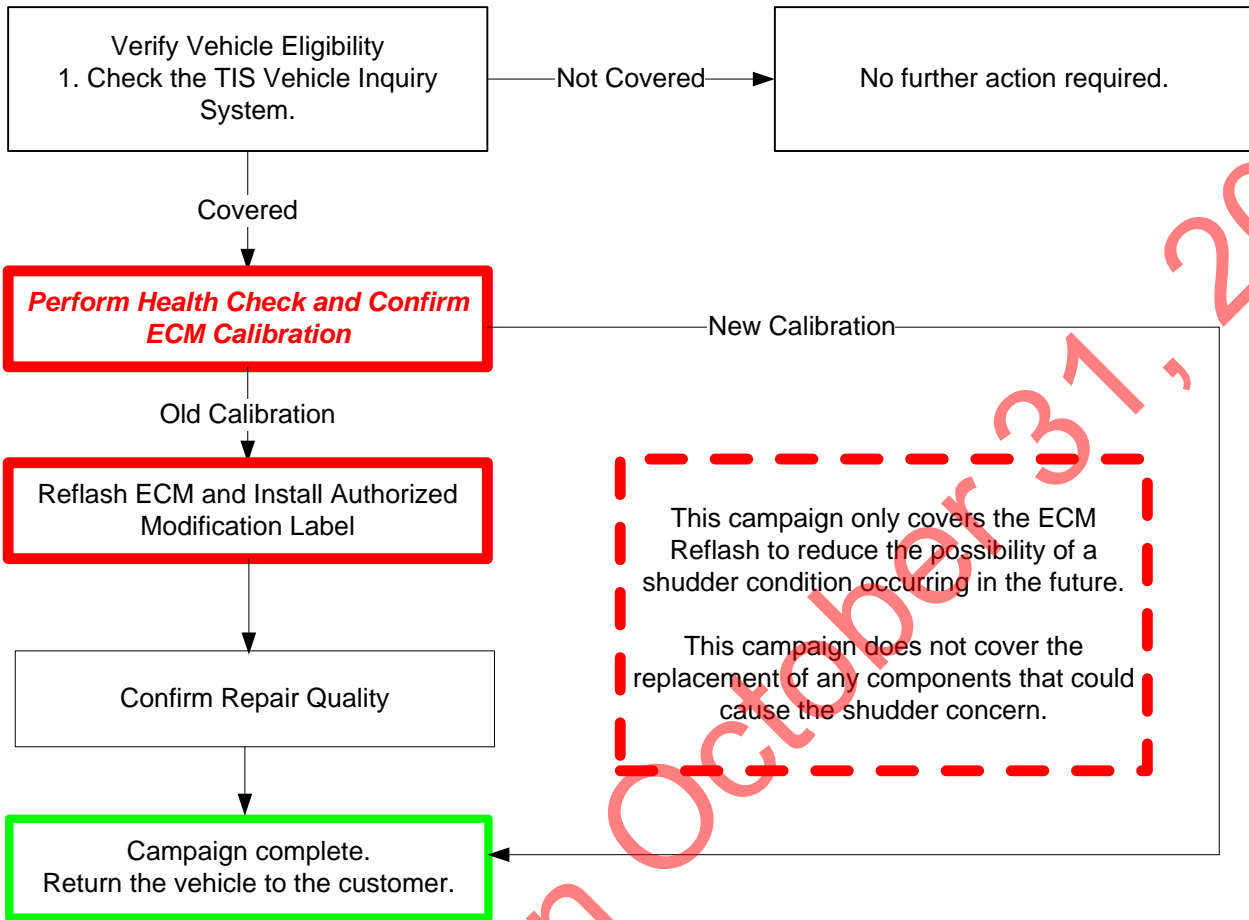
Verify Vehicle Eligibility
1. Check the TIS Vehicle Inquiry System.

Not Covered

No further action required.

Covered

Perform Health Check and Confirm ECM Calibration

New Calibration

Old Calibration

Reflash ECM and Install Authorized Modification Label

This campaign only covers the ECM Reflash to reduce the possibility of a shudder condition occurring in the future.

This campaign does not cover the replacement of any components that could cause the shudder concern.

Confirm Repair Quality

Campaign complete.
Return the vehicle to the customer.

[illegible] October 31, 2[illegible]